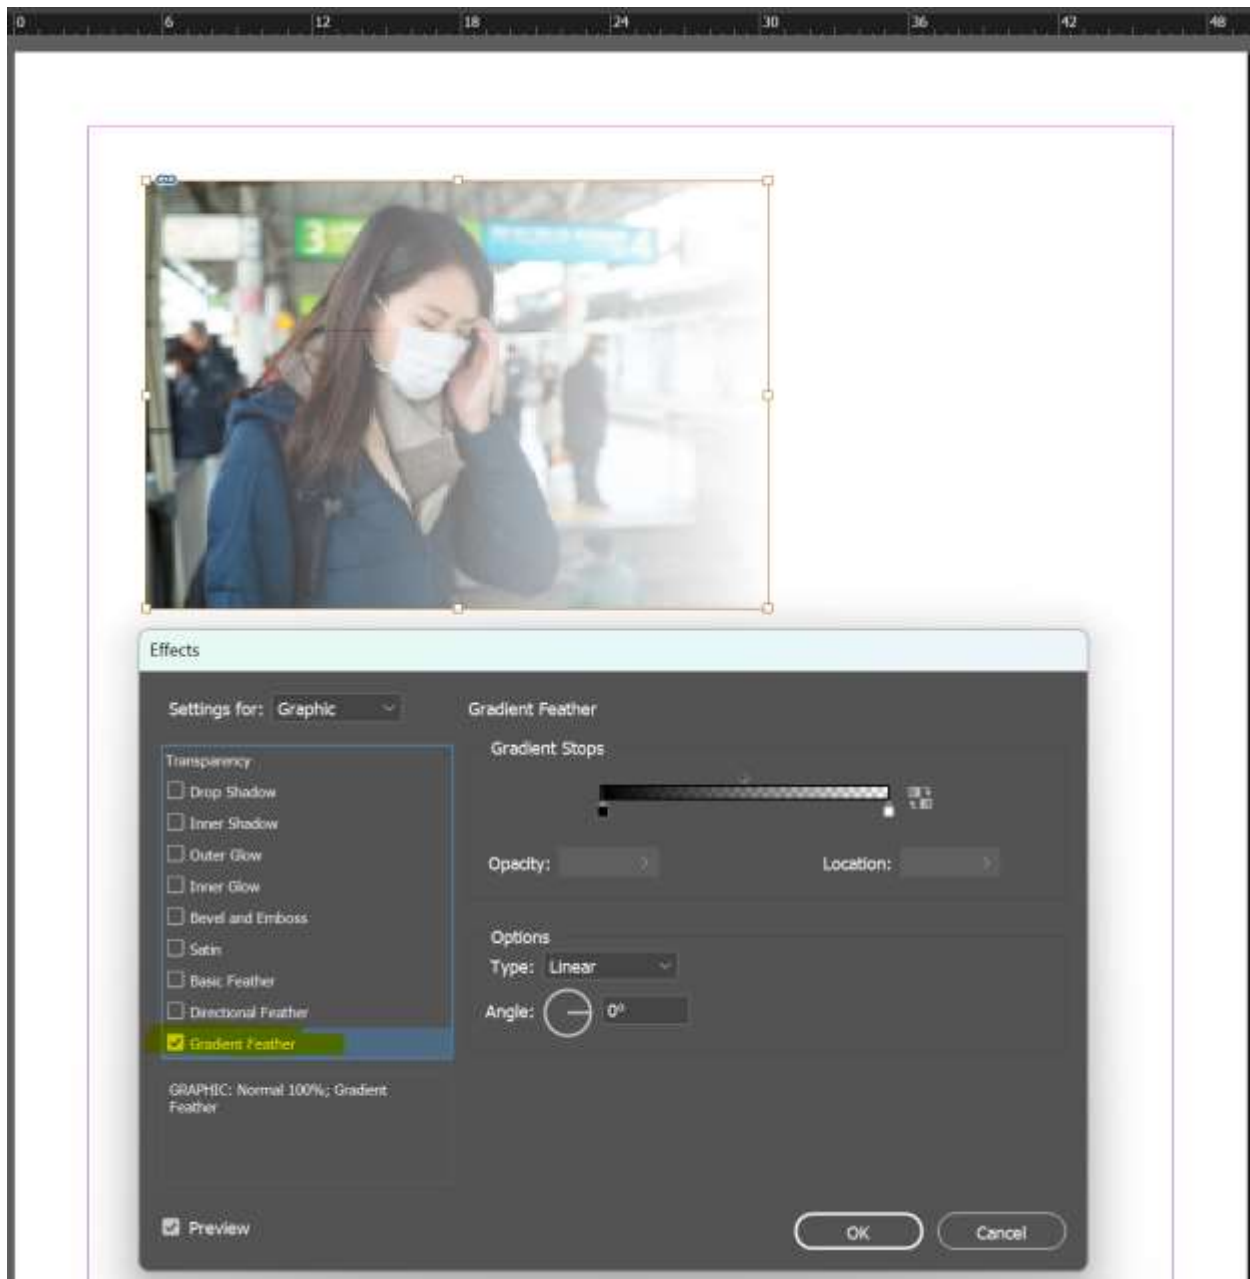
0 6 12 18 24 30 36 42 48

Effects

Settings for: Graphic

Gradient Feather

Transparency
Drop Shadow
Inner Shadow
Outer Glow
Inner Glow
Bevel and Emboss
Satin
Basic Feather
Directional Feather
Gradient Feather

GRAPHIC: Normal 100%; Gradient Feather

Gradient Stops

Opacity:

Location:

Options
Type: Linear
Angle: 0°

Preview

OK

Cancel